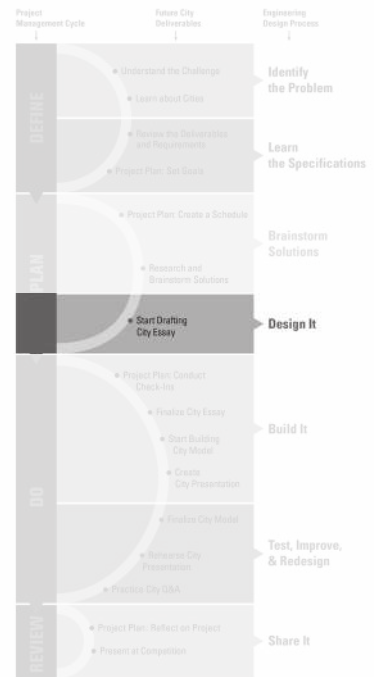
Project Management Cycle

Future City Deliverables

Engineering Design Process

DEFINE

Understand the Challenge

Learn about Cities

Identify the Problem

Review the Deliverables and Requirements

Project Plan: Set Goals

Learn the Specifications

PLAN

Project Plan: Create a Schedule

Brainstorm Solutions

Research and Brainstorm Solutions

Start Drafting City Essay

Design It

DO

Project Plan: Conduct Check-Ins

Finalize City Essay

Start Building City Model

Build It

Create City Presentation

Finalize City Model

Rehearse City Presentation

Test, Improve, & Redesign

Practice City Q&A

REVIEW

Project Plan: Reflect on Project

Present at Competition

Share It